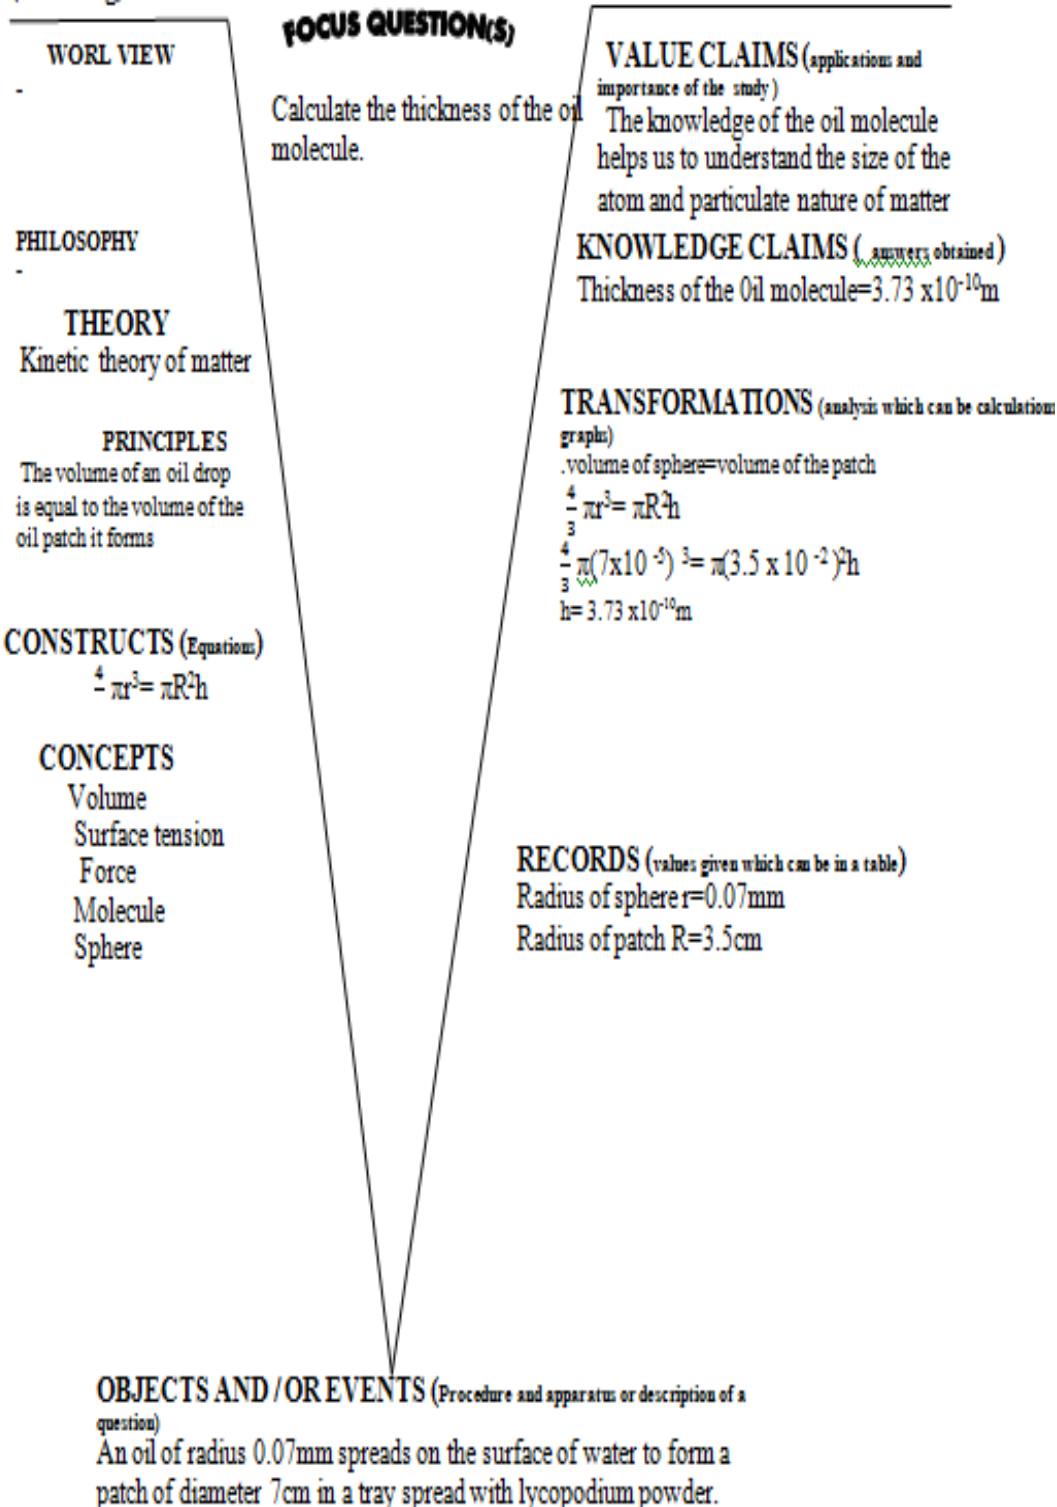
FOCUS QUESTION(S)

Calculate the thickness of the oil molecule.

WORL VIEW
-

PHILOSOPHY
-

THEORY
Kinetic theory of matter

PRINCIPLES
The volume of an oil drop is equal to the volume of the oil patch it forms

CONSTRUCTS (Equations)
$\frac{4}{3}\pi r^3 = \pi R^2 h$

CONCEPTS
Volume
Surface tension
Force
Molecule
Sphere

VALUE CLAIMS (applications and importance of the study)
The knowledge of the oil molecule helps us to understand the size of the atom and particulate nature of matter

KNOWLEDGE CLAIMS ( answers obtained )
Thickness of the 0il molecule=3.73 x$10^{-10}$m

TRANSFORMATIONS (analysis which can be calculations graphs)
.volume of sphere=volume of the patch
$\frac{4}{3}\pi r^3 = \pi R^2 h$
$\frac{4}{3}\pi(7x10^{-5})^3 = \pi(3.5 \times 10^{-2})^2 h$
h= 3.73 x$10^{-10}$m

RECORDS (values given which can be in a table)
Radius of sphere r=0.07mm
Radius of patch R=3.5cm

OBJECTS AND / OR EVENTS (Procedure and apparatus or description of a question)
An oil of radius 0.07mm spreads on the surface of water to form a patch of diameter 7cm in a tray spread with lycopodium powder.